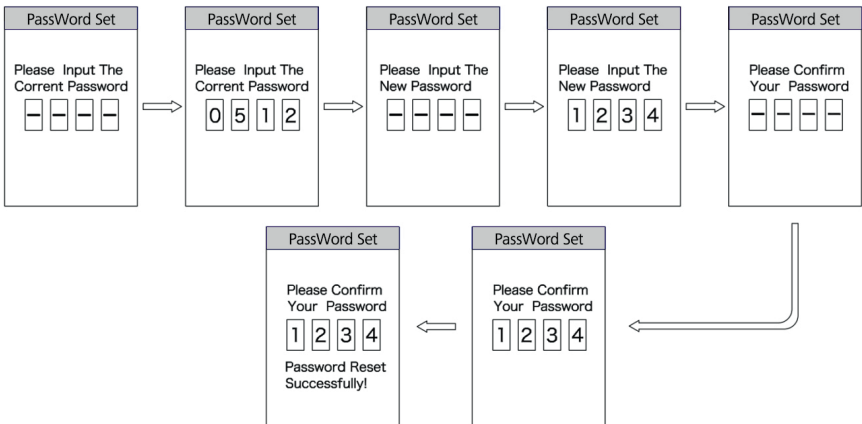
PassWord Set

Please Input The Corrent Password

– – – –

PassWord Set

Please Input The Corrent Password

0 5 1 2

PassWord Set

Please Input The New Password

– – – –

PassWord Set

Please Input The New Password

1 2 3 4

PassWord Set

Please Confirm Your Password

– – – –

PassWord Set

Please Confirm Your Password

1 2 3 4

PassWord Set

Please Confirm Your Password

1 2 3 4

Password Reset Successfully!